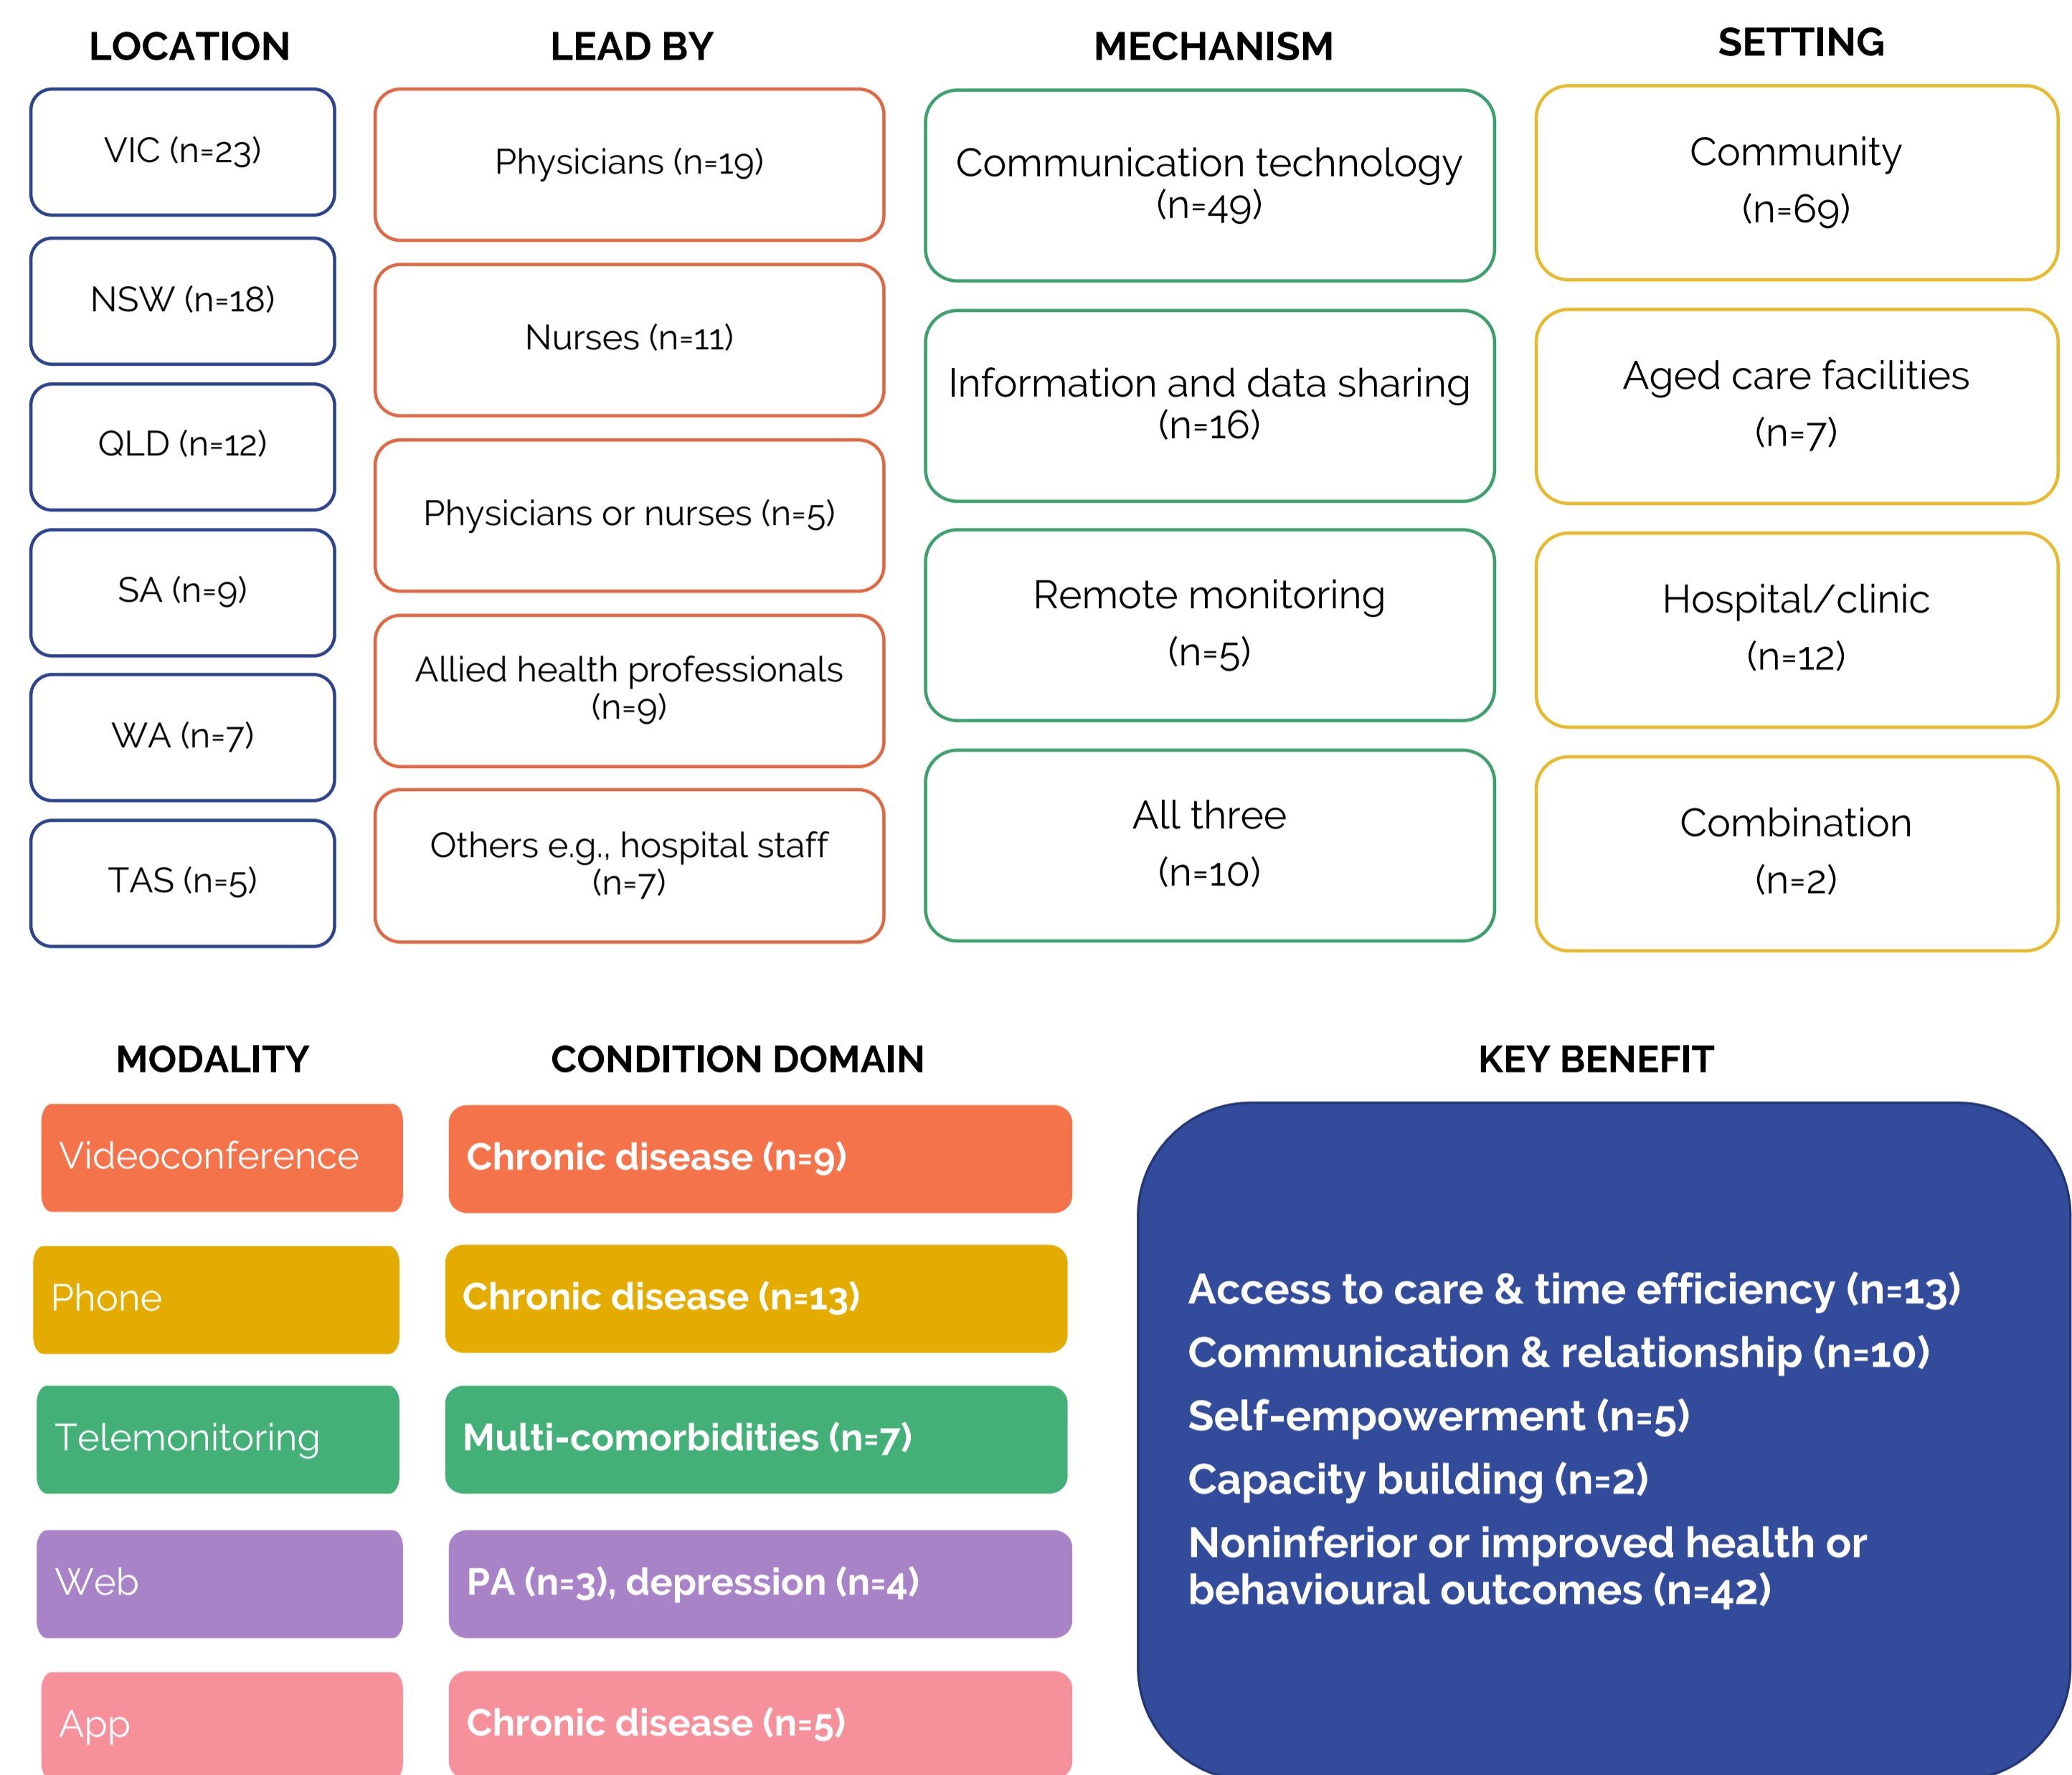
LOCATION

VIC (n=23)

NSW (n=18)

QLD (n=12)

SA (n=9)

WA (n=7)

TAS (n=5)

LEAD BY

Physicians (n=19)

Nurses (n=11)

Physicians or nurses (n=5)

Allied health professionals (n=9)

Others e.g., hospital staff (n=7)

MECHANISM

Communication technology (n=49)

Information and data sharing (n=16)

Remote monitoring (n=5)

All three (n=10)

SETTING

Community (n=69)

Aged care facilities (n=7)

Hospital/clinic (n=12)

Combination (n=2)

MODALITY

Videoconference

Phone

Telemonitoring

Web

App

CONDITION DOMAIN

Chronic disease (n=9)

Chronic disease (n=13)

Multi-comorbidities (n=7)

PA (n=3), depression (n=4)

Chronic disease (n=5)

KEY BENEFIT

Access to care & time efficiency (n=13)
Communication & relationship (n=10)
Self-empowerment (n=5)
Capacity building (n=2)
Noninferior or improved health or behavioural outcomes (n=42)